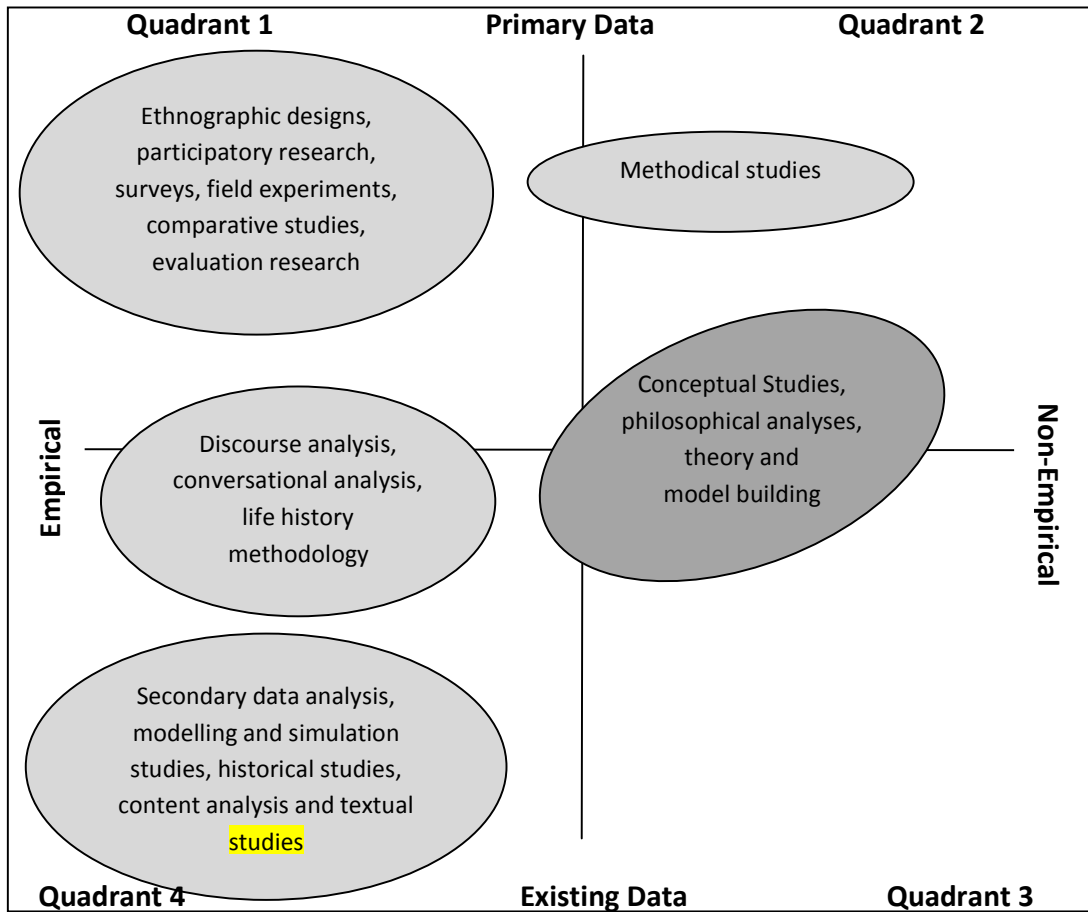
Quadrant 1

Primary Data

Quadrant 2

Ethnographic designs, participatory research, surveys, field experiments, comparative studies, evaluation research

Methodical studies

Empirical

Discourse analysis, conversational analysis, life history methodology

Conceptual Studies, philosophical analyses, theory and model building

Non-Empirical

Secondary data analysis, modelling and simulation studies, historical studies, content analysis and textual studies

Quadrant 4

Existing Data

Quadrant 3